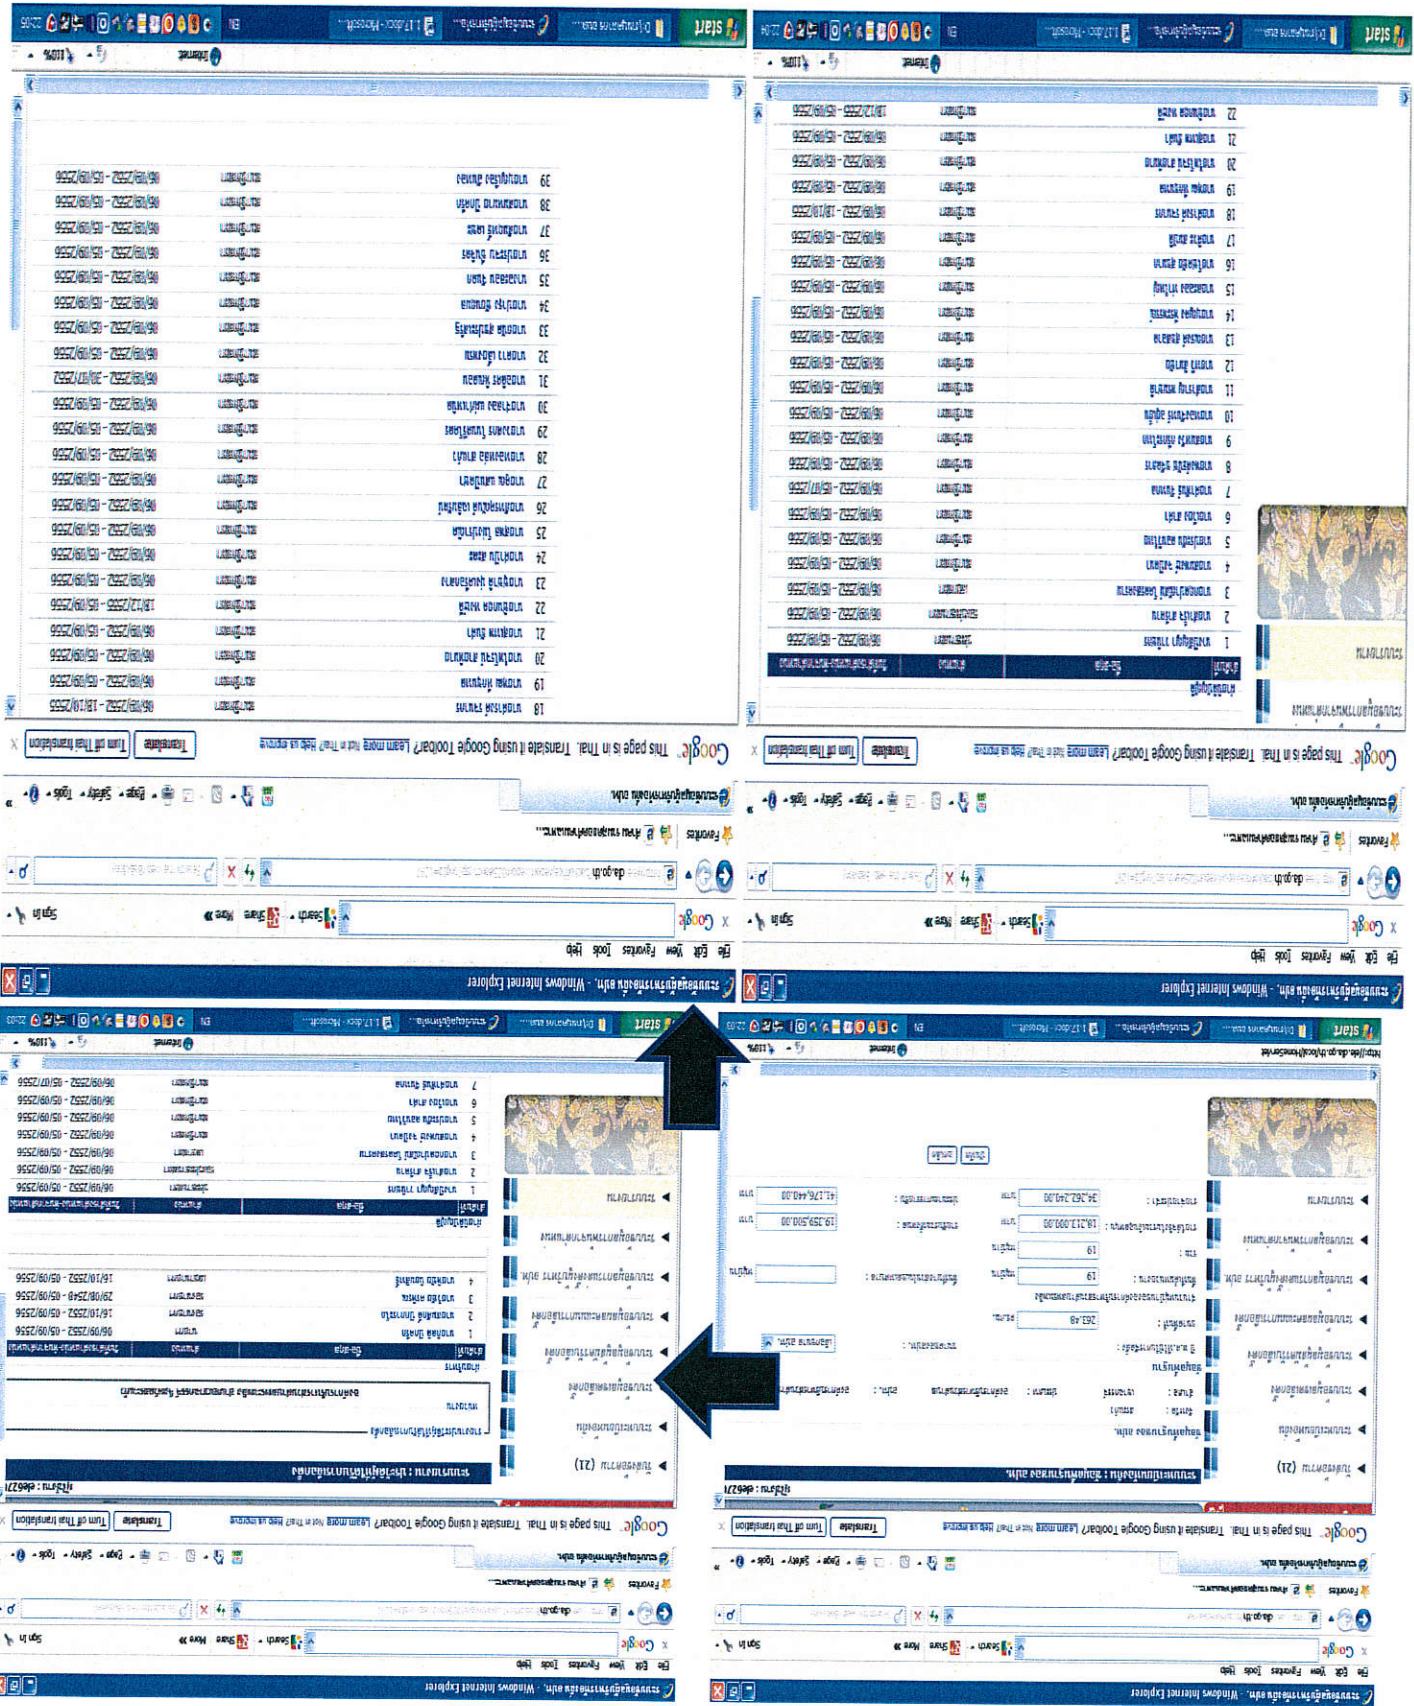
Google  This page is in Thai. Translate it using Google Toolbar? Learn more  Not in Thai? Help us improve  Translate  Turn off for Thai

Windows Internet Explorer

File  Edit  View  Favorites  Tools  Help

Favorites

Internet  100%

start

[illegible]

Google  This page is in Thai. Translate it using Google Toolbar? Learn more  Not in Thai? Help us improve  Translate  Turn off for Thai

Windows Internet Explorer

File  Edit  View  Favorites  Tools  Help

Favorites

Internet  100%

start

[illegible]

Google  This page is in Thai. Translate it using Google Toolbar? Learn more  Not in Thai? Help us improve  Translate  Turn off for Thai

Windows Internet Explorer

File  Edit  View  Favorites  Tools  Help

Favorites

Internet  100%

start

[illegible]

Google  This page is in Thai. Translate it using Google Toolbar? Learn more  Not in Thai? Help us improve  Translate  Turn off for Thai

Windows Internet Explorer

File  Edit  View  Favorites  Tools  Help

Favorites

Internet  100%

start

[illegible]